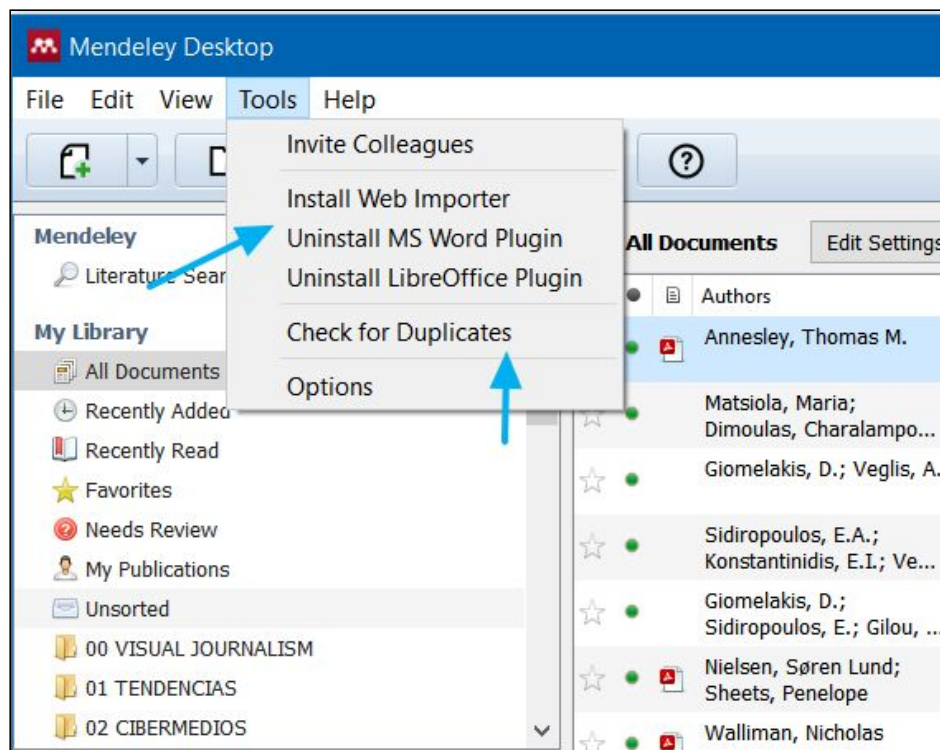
Mendeley Desktop

File Edit View Tools Help

Invite Colleagues

Install Web Importer
Uninstall MS Word Plugin
Uninstall LibreOffice Plugin

Check for Duplicates

Options

Mendeley
Literature Sear

My Library
All Documents
Recently Added
Recently Read
Favorites
Needs Review
My Publications
Unsorted
00 VISUAL JOURNALISM
01 TENDENCIAS
02 CIBERMEDIOS

All Documents
Edit Settings

Authors
Annesley, Thomas M.
Matsiola, Maria; Dimoulas, Charalampo...
Giomelakis, D.; Veglis, A.
Sidiropoulos, E.A.; Konstantinidis, E.I.; Ve...
Giomelakis, D.; Sidiropoulos, E.; Gilou, ...
Nielsen, Søren Lund; Sheets, Penelope
Walliman, Nicholas